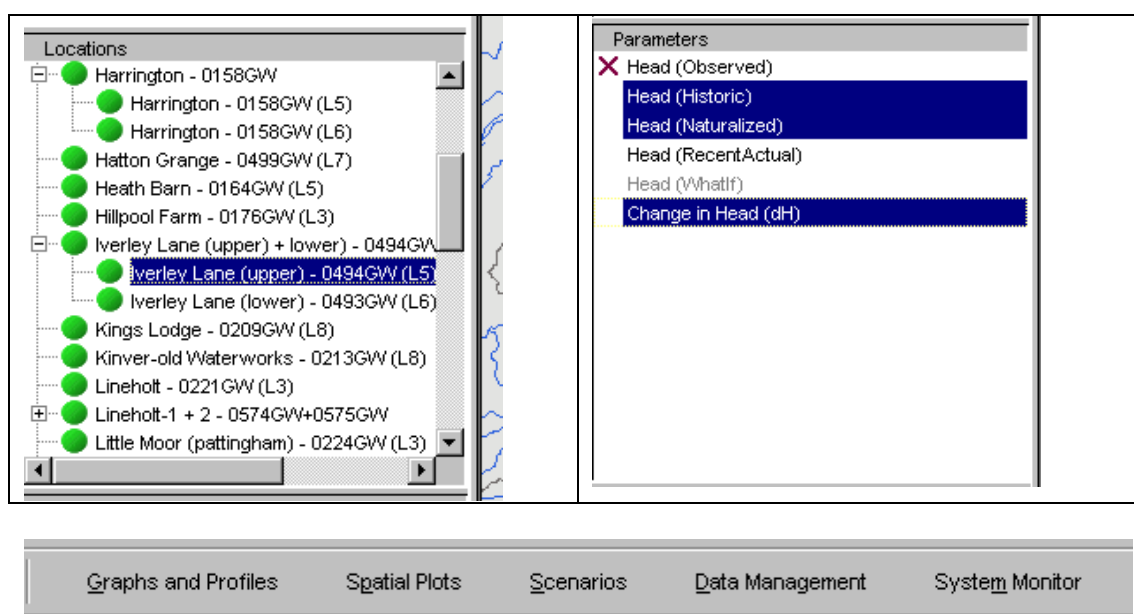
| Locations | Parameters |
|---|---|
| Harrington - 0158GW | Head (Observed) |
| Harrington - 0158GW (L5) | Head (Historic) |
| Harrington - 0158GW (L6) | Head (Naturalized) |
| Hatton Grange - 0499GW (L7) | Head (RecentActual) |
| Heath Barn - 0164GW (L5) | Head (WhatIf) |
| Hillpool Farm - 0176GW (L3) | Change in Head (dH) |
| Iverley Lane (upper) + lower) - 0494GW | |
| Iverley Lane (upper) - 0494GW (L5) | |
| Iverley Lane (lower) - 0493GW (L6) | |
| Kings Lodge - 0209GW (L8) | |
| Kinver-old Waterworks - 0213GW (L8) | |
| Lineholt - 0221GW (L3) | |
| Lineholt-1 + 2 - 0574GW+0575GW | |
| Little Moor (pattingham) - 0224GW (L3) | |

Graphs and Profiles Spatial Plots Scenarios Data Management System Monitor